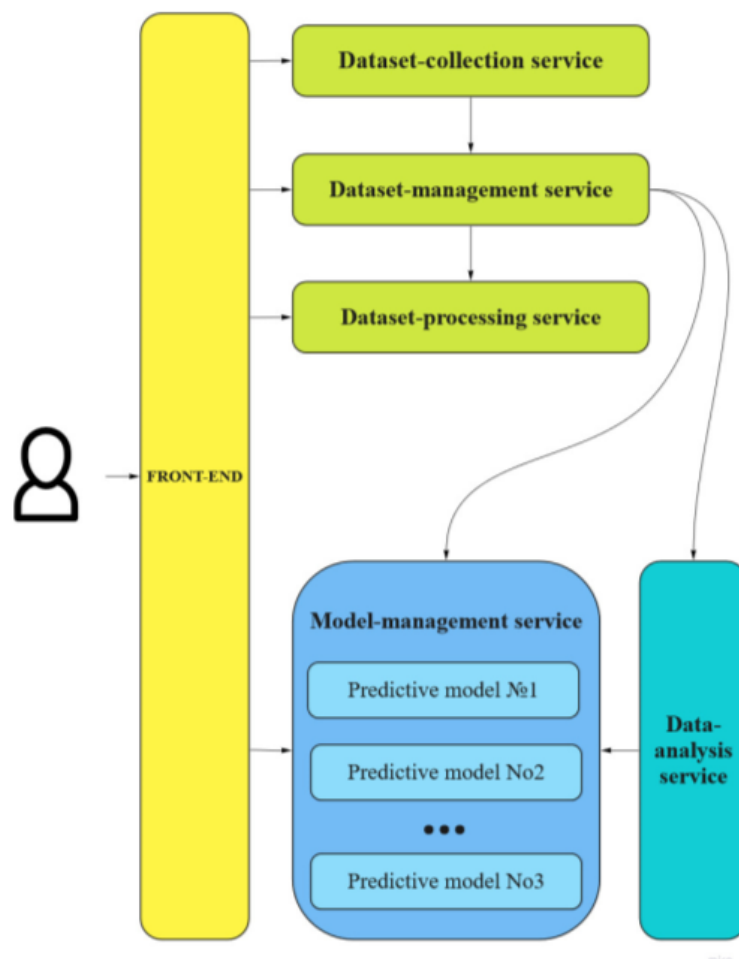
FRONT-END

Dataset-collection service

Dataset-management service

Dataset-processing service

Model-management service

Predictive model №1

Predictive model No2

•••

Predictive model No3

Data-analysis service